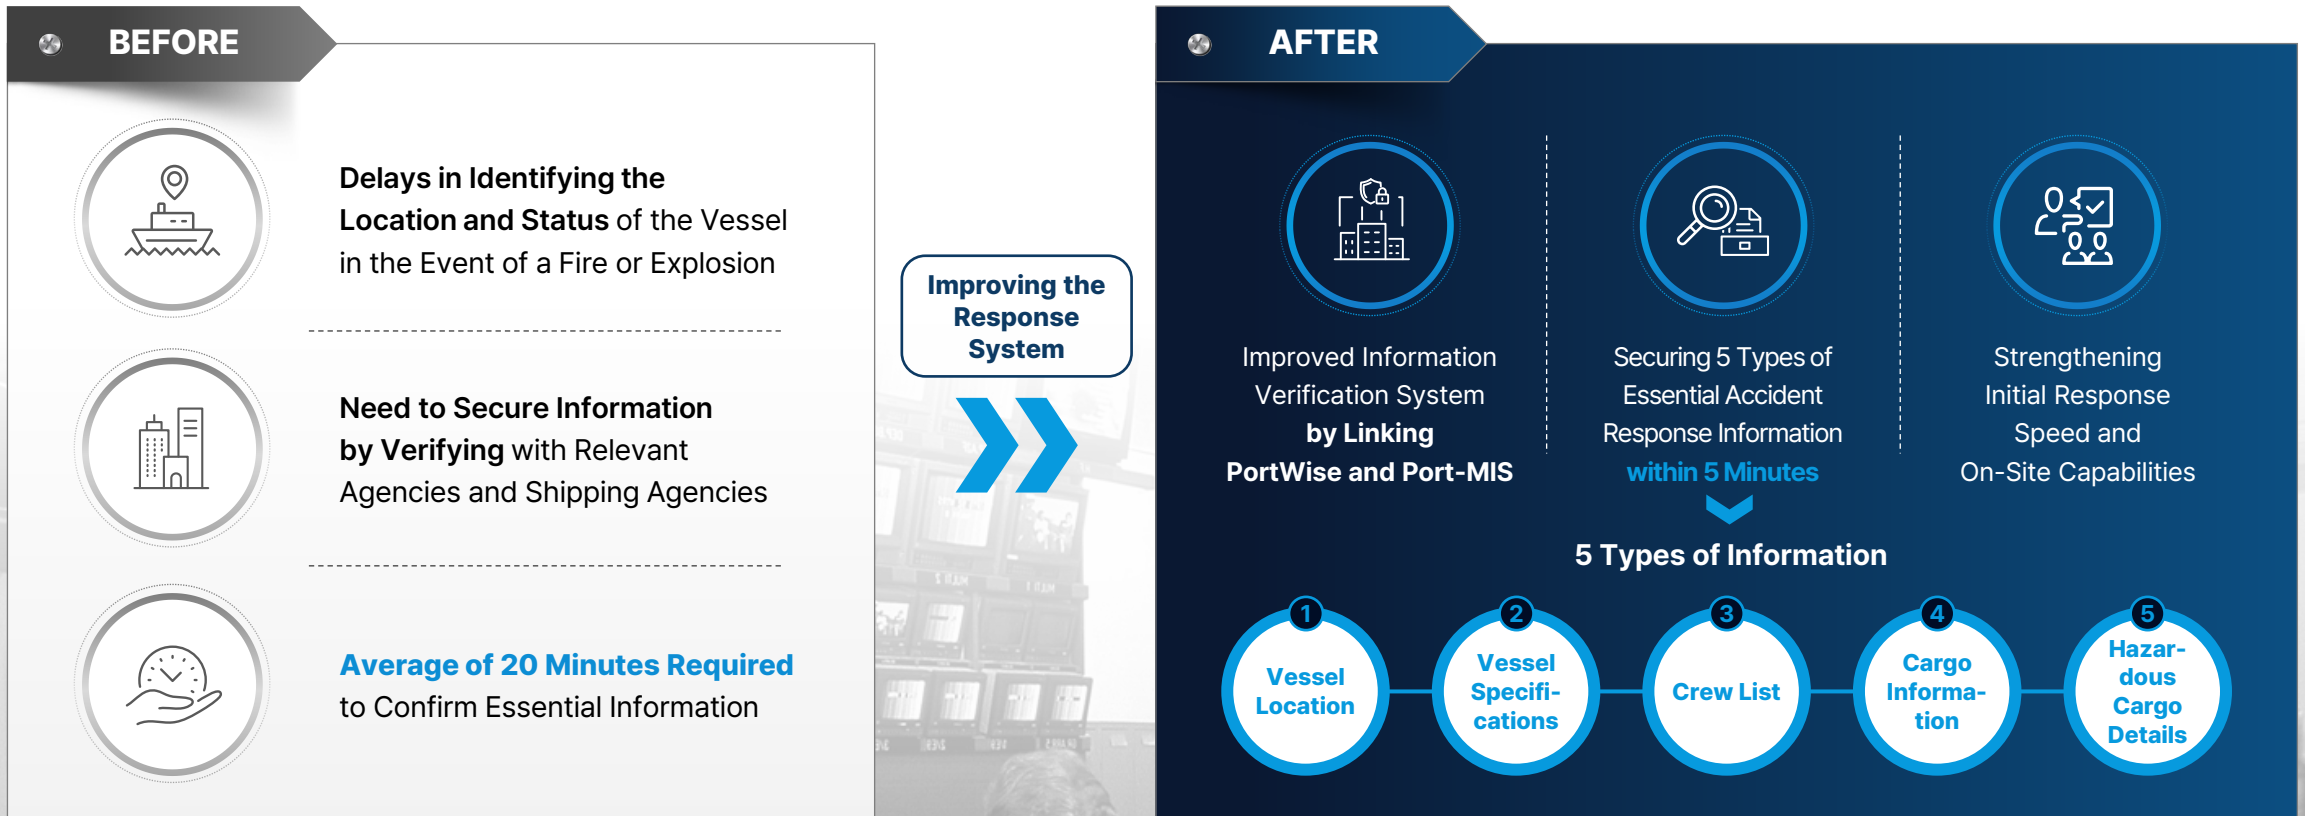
BEFORE

Delays in Identifying the Location and Status of the Vessel in the Event of a Fire or Explosion

Need to Secure Information by Verifying with Relevant Agencies and Shipping Agencies

Average of 20 Minutes Required to Confirm Essential Information

Improving the Response System

AFTER

Improved Information Verification System by Linking PortWise and Port-MIS

Securing 5 Types of Essential Accident Response Information within 5 Minutes

Strengthening Initial Response Speed and On-Site Capabilities

5 Types of Information

1 Vessel Location

2 Vessel Specifications

3 Crew List

4 Cargo Information

5 Hazardous Cargo Details